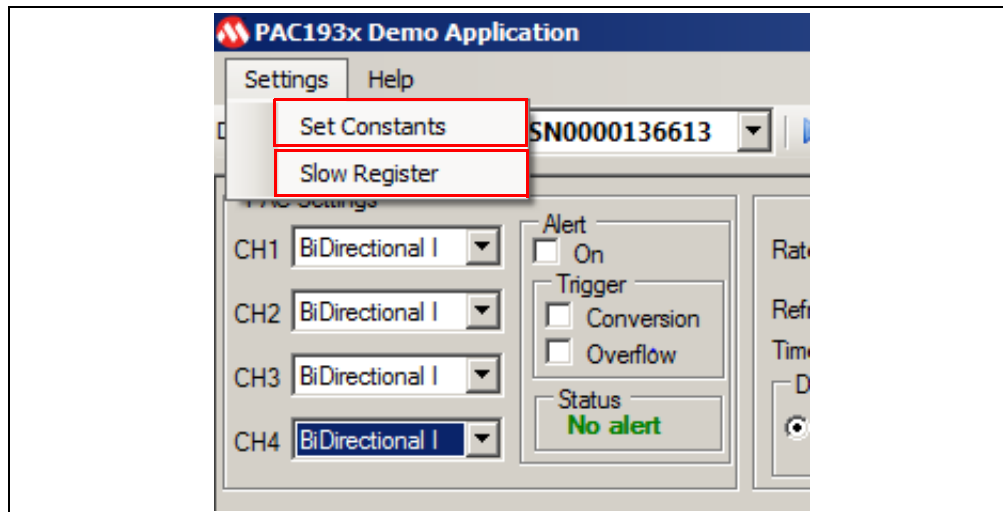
PAC193x Demo Application

Settings Help

Set Constants

Slow Register

D SN0000136613

PAC Settings

CH1 BiDirectional I

CH2 BiDirectional I

CH3 BiDirectional I

CH4 BiDirectional I

Alert

On

Trigger

Conversion

Overflow

Status

No alert

Rat

Refr

Time

D